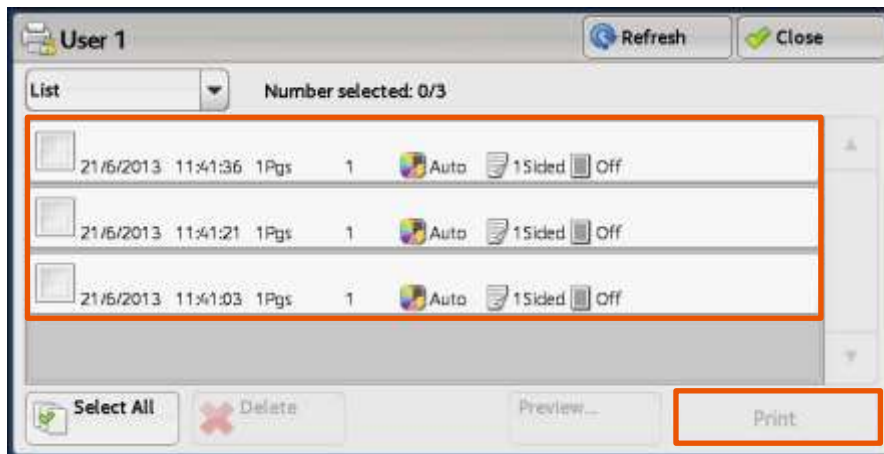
User 1

Refresh

Close

List

Number selected: 0/3

21/6/2013 11:41:36 1Pgs 1 Auto 1Sided Off

21/6/2013 11:41:21 1Pgs 1 Auto 1Sided Off

21/6/2013 11:41:03 1Pgs 1 Auto 1Sided Off

Select All

Delete

Preview...

Print